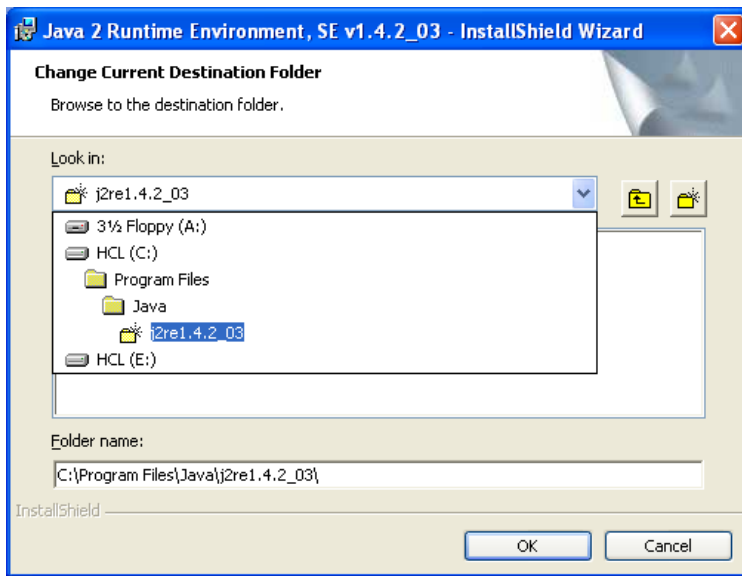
Java 2 Runtime Environment, SE v1.4.2_03 - InstallShield Wizard

Change Current Destination Folder

Browse to the destination folder.

Look in:

j2re1.4.2_03

3½ Floppy (A:)
HCL (C:)
Program Files
Java
j2re1.4.2_03
HCL (E:)

Folder name:

C:\Program Files\Java\j2re1.4.2_03\

InstallShield

OK

Cancel